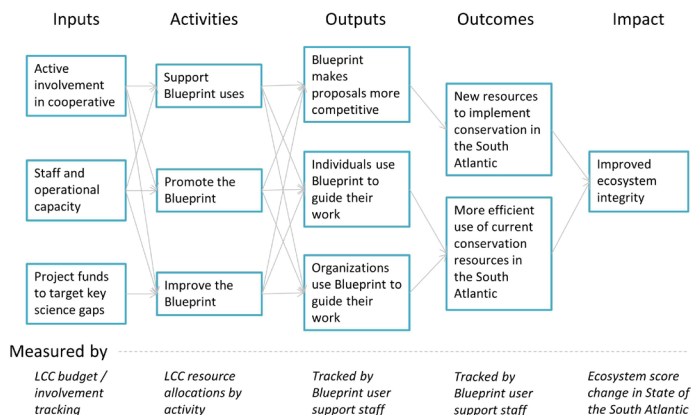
Inputs

Activities

Outputs

Outcomes

Impact

Active involvement in cooperative

Staff and operational capacity

Project funds to target key science gaps

Support Blueprint uses

Promote the Blueprint

Improve the Blueprint

Blueprint makes proposals more competitive

Individuals use Blueprint to guide their work

Organizations use Blueprint to guide their work

New resources to implement conservation in the South Atlantic

More efficient use of current conservation resources in the South Atlantic

Improved ecosystem integrity

Measured by

LCC budget / involvement tracking

LCC resource allocations by activity

Tracked by Blueprint user support staff

Tracked by Blueprint user support staff

Ecosystem score change in State of the South Atlantic